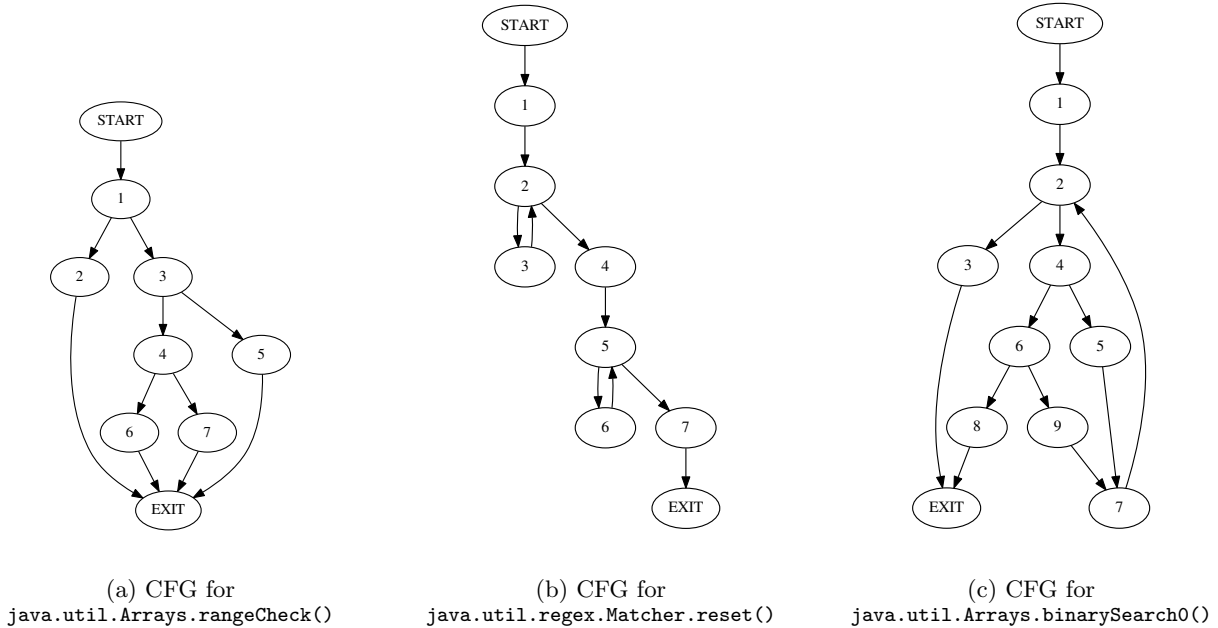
START

1

2

3

4

5

6

7

EXIT

(a) CFG for java.util.Arrays.rangeCheck()

START

1

2

3

4

5

6

7

EXIT

(b) CFG for java.util.regex.Matcher.reset()

START

1

2

3

4

6

5

8

9

EXIT

7

(c) CFG for java.util.Arrays.binarySearch0()